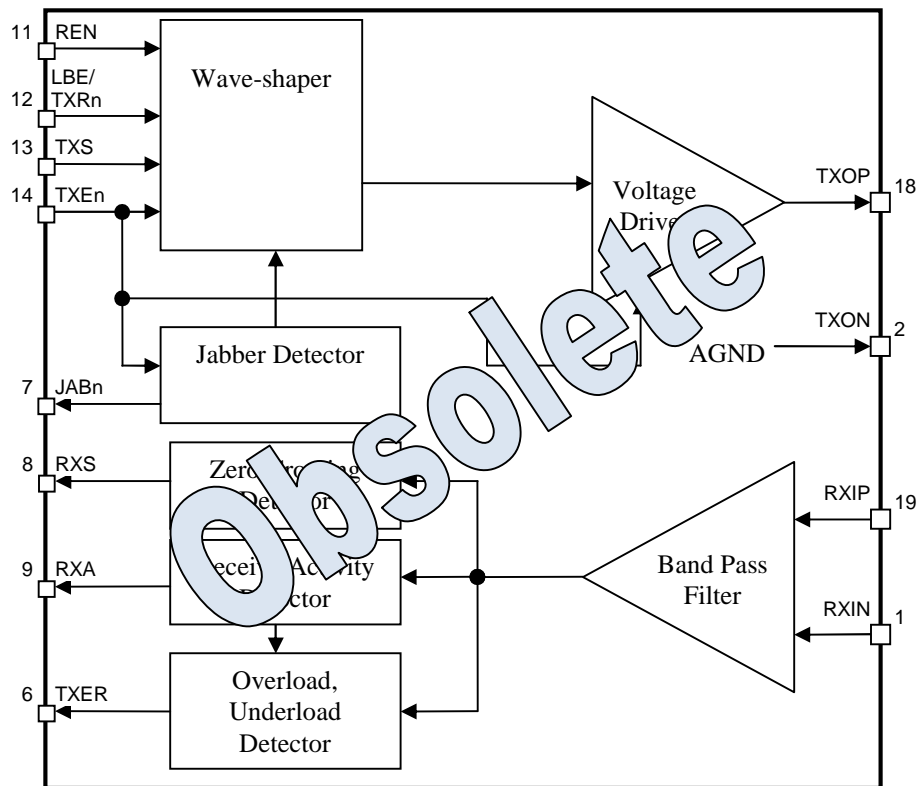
11 REN
LBE/
12 TXRn
13 TXS
14 TXEn

Wave-shaper

Voltage
Drive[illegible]

TXOP 18

Obsolete

TXON 2
AGND

Jabber Detector

7 JABn

8 RXS

Zero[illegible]
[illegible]

RXIP 19

9 RXA

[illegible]ecei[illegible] Activity
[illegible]ctor

Band Pass
Filter

RXIN 1

6 TXER

Overload,
Underload
Detector